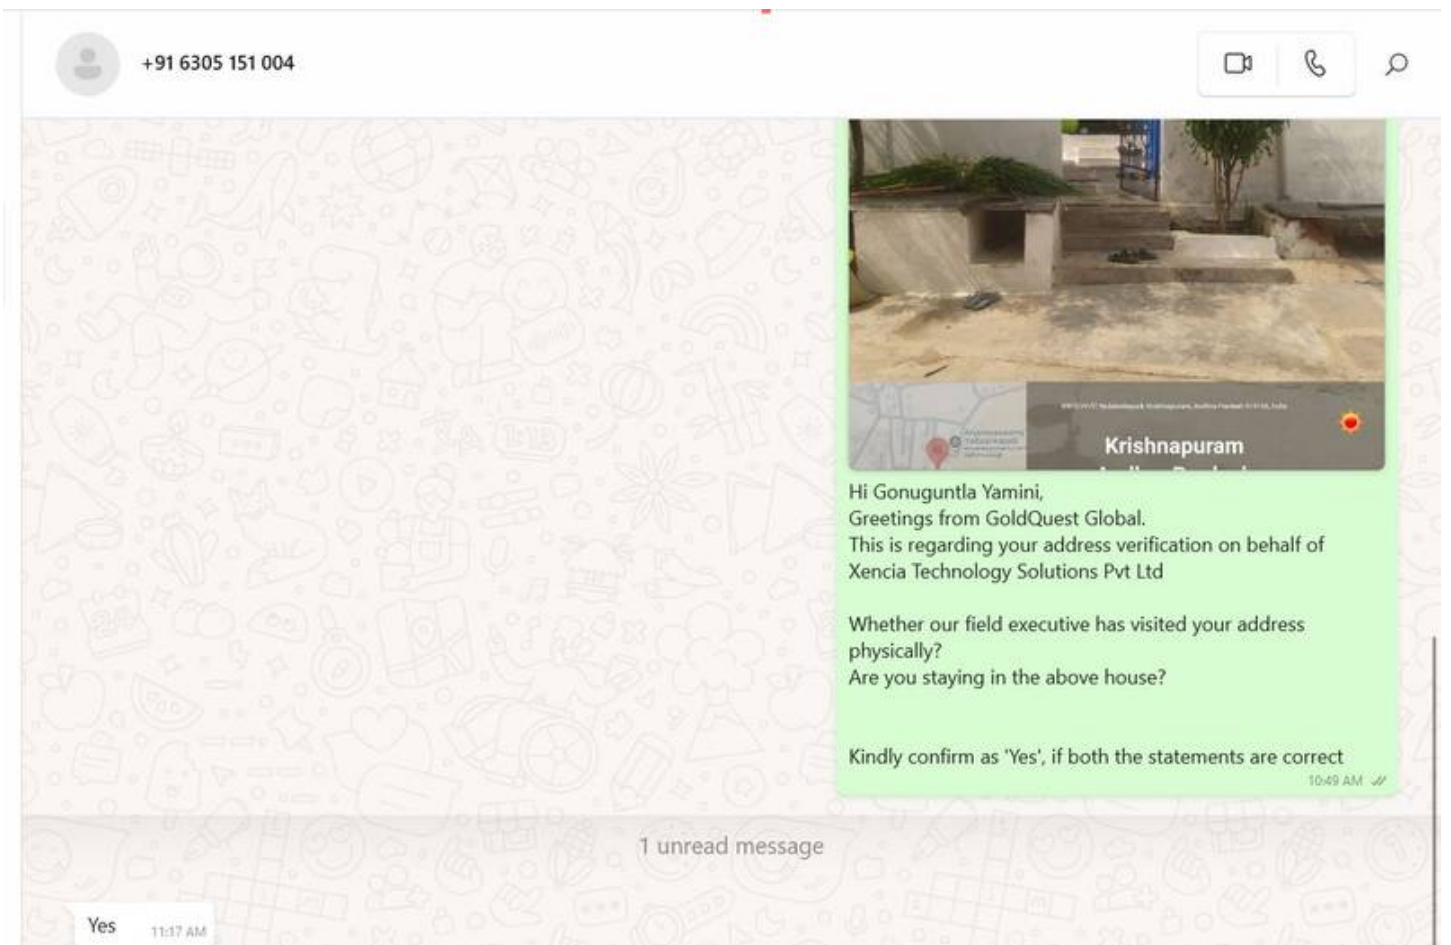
+91 6305 151 004

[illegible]

Krishnapuram

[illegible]

Hi Gonuguntla Yamini,
Greetings from GoldQuest Global.
This is regarding your address verification on behalf of Xencia Technology Solutions Pvt Ltd

Whether our field executive has visited your address physically?
Are you staying in the above house?

Kindly confirm as 'Yes', if both the statements are correct
10:49 AM

1 unread message

Yes 11:17 AM